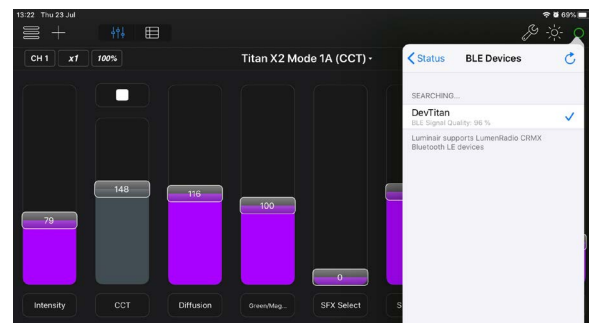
13:22 Thu 23 Jul

69%

CH 1 x1 100%

Titan X2 Mode 1A (CCT)

Status BLE Devices

SEARCHING...

DevTitan
BLE Signal Quality: 96 %

Luminair supports LumenRadio CRMX Bluetooth LE devices

79

148

116

100

0

Intensity

CCT

Diffusion

Green/Mag...

SFX Select

S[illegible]